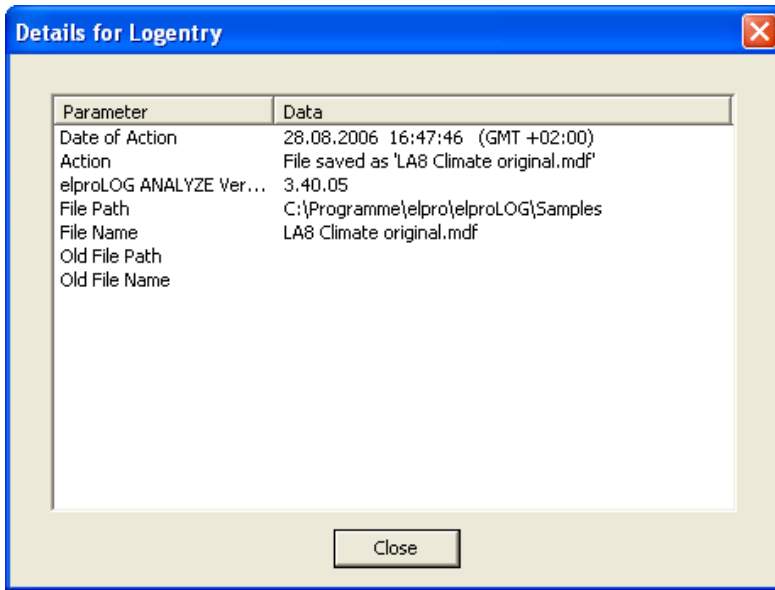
Details for Logentry

| Parameter | Data |
|---|---|
| Date of Action | 28.08.2006 16:47:46 (GMT +02:00) |
| Action | File saved as 'LA8 Climate original.mdf' |
| elproLOG ANALYZE Ver... | 3.40.05 |
| File Path | C:\Programme\elpro\elproLOG\Samples |
| File Name | LA8 Climate original.mdf |
| Old File Path | |
| Old File Name | |

Close